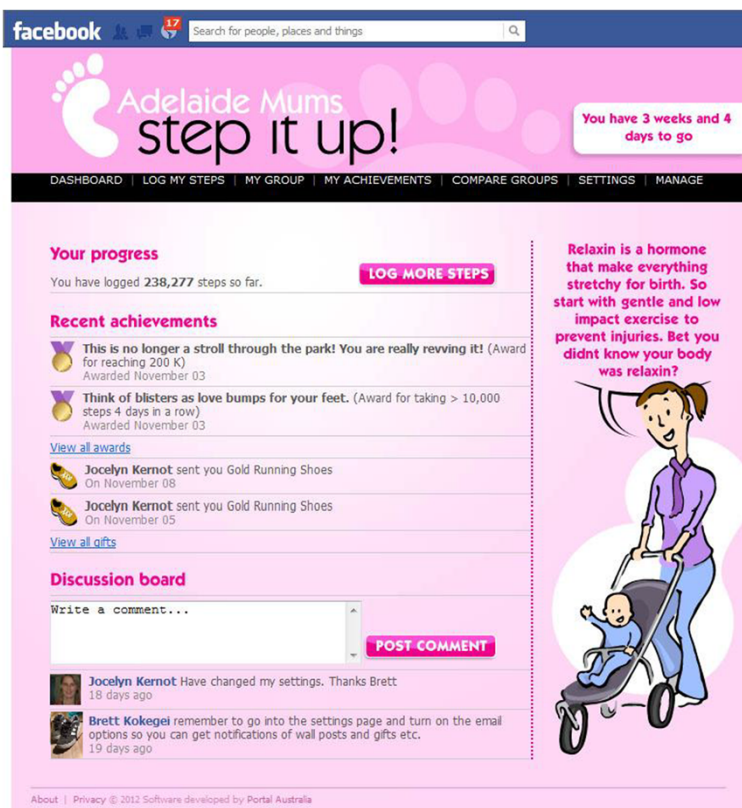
facebook 17 Search for people, places and things

Adelaide Mums
step it up!

You have 3 weeks and 4 days to go

DASHBOARD | LOG MY STEPS | MY GROUP | MY ACHIEVEMENTS | COMPARE GROUPS | SETTINGS | MANAGE

Your progress

You have logged 238,277 steps so far.

LOG MORE STEPS

Recent achievements

This is no longer a stroll through the park! You are really revving it! (Award for reaching 200 K)
Awarded November 03

Think of blisters as love bumps for your feet. (Award for taking > 10,000 steps 4 days in a row)
Awarded November 03

View all awards

Jocelyn Kernot sent you Gold Running Shoes
On November 08

Jocelyn Kernot sent you Gold Running Shoes
On November 05

View all gifts

Discussion board

Write a comment...

POST COMMENT

Jocelyn Kernot Have changed my settings. Thanks Brett
18 days ago

Brett Kokegei remember to go into the settings page and turn on the email options so you can get notifications of wall posts and gifts etc.
19 days ago

Relaxin is a hormone that make everything stretchy for birth. So start with gentle and low impact exercise to prevent injuries. Bet you didnt know your body was relaxin?

About | Privacy © 2012 Software developed by Portal Australia